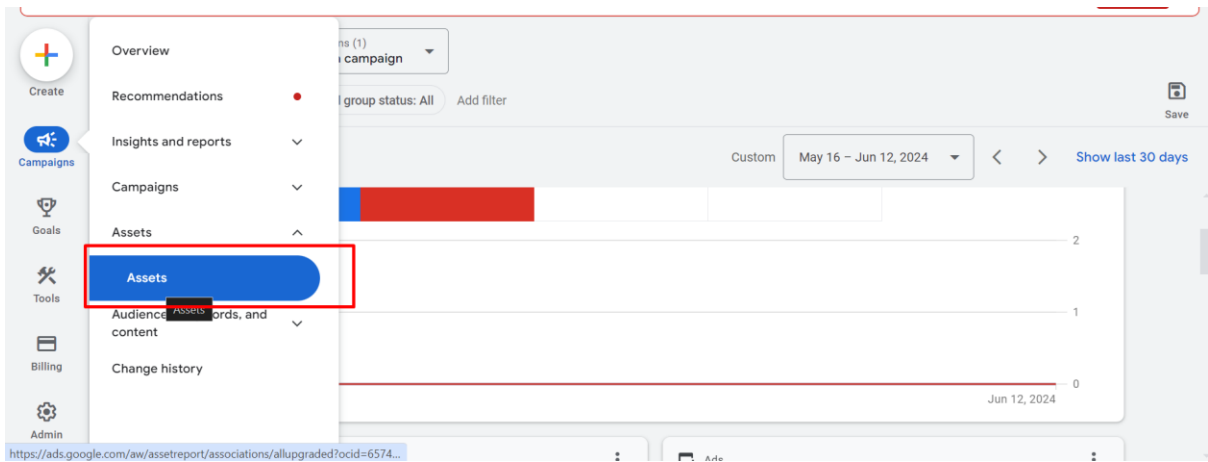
Create

Campaigns

Goals

Tools

Billing

Admin

Overview

Recommendations

Insights and reports

Campaigns

Assets

Assets

Audience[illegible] Assets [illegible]ords, and content

Change history

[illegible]ns (1)
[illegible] campaign

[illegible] group status: All

Add filter

Save

Custom

May 16 – Jun 12, 2024

Show last 30 days

2

1

0

Jun 12, 2024

https://ads.google.com/aw/assetreport/associations/allupgraded?ocid=6574...

Ads